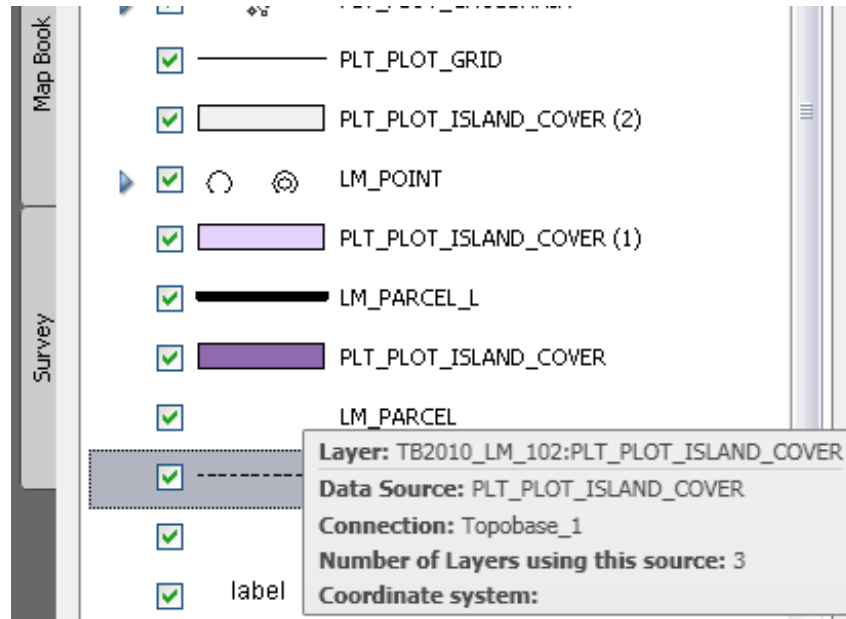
Map Book

Survey

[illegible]

PLT_PLOT_GRID

PLT_PLOT_ISLAND_COVER (2)

LM_POINT

PLT_PLOT_ISLAND_COVER (1)

LM_PARCEL_L

PLT_PLOT_ISLAND_COVER

LM_PARCEL

label

**Layer:** TB2010_LM_102:PLT_PLOT_ISLAND_COVER
**Data Source:** PLT_PLOT_ISLAND_COVER
**Connection:** Topobase_1
**Number of Layers using this source:** 3
**Coordinate system:**